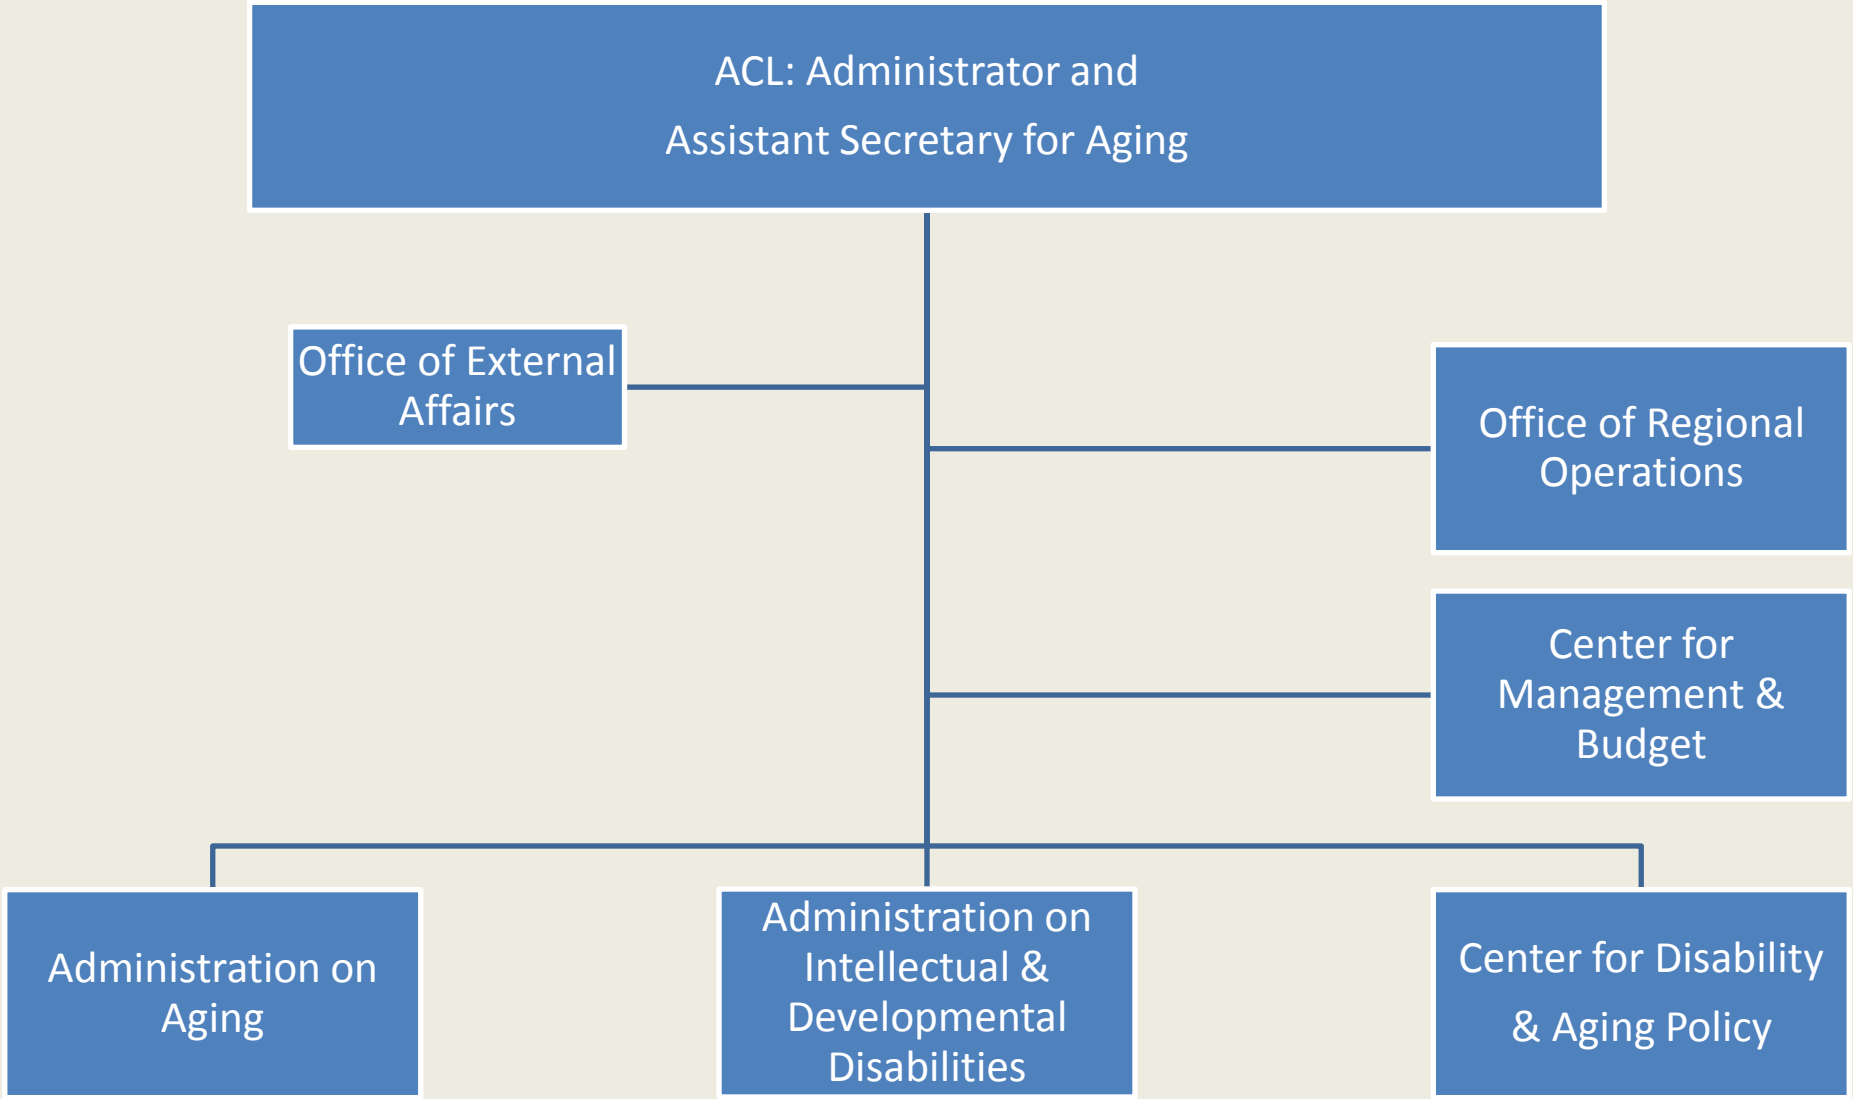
ACL: Administrator and Assistant Secretary for Aging

Office of External Affairs

Office of Regional Operations

Center for Management & Budget

Administration on Aging

Administration on Intellectual & Developmental Disabilities

Center for Disability & Aging Policy